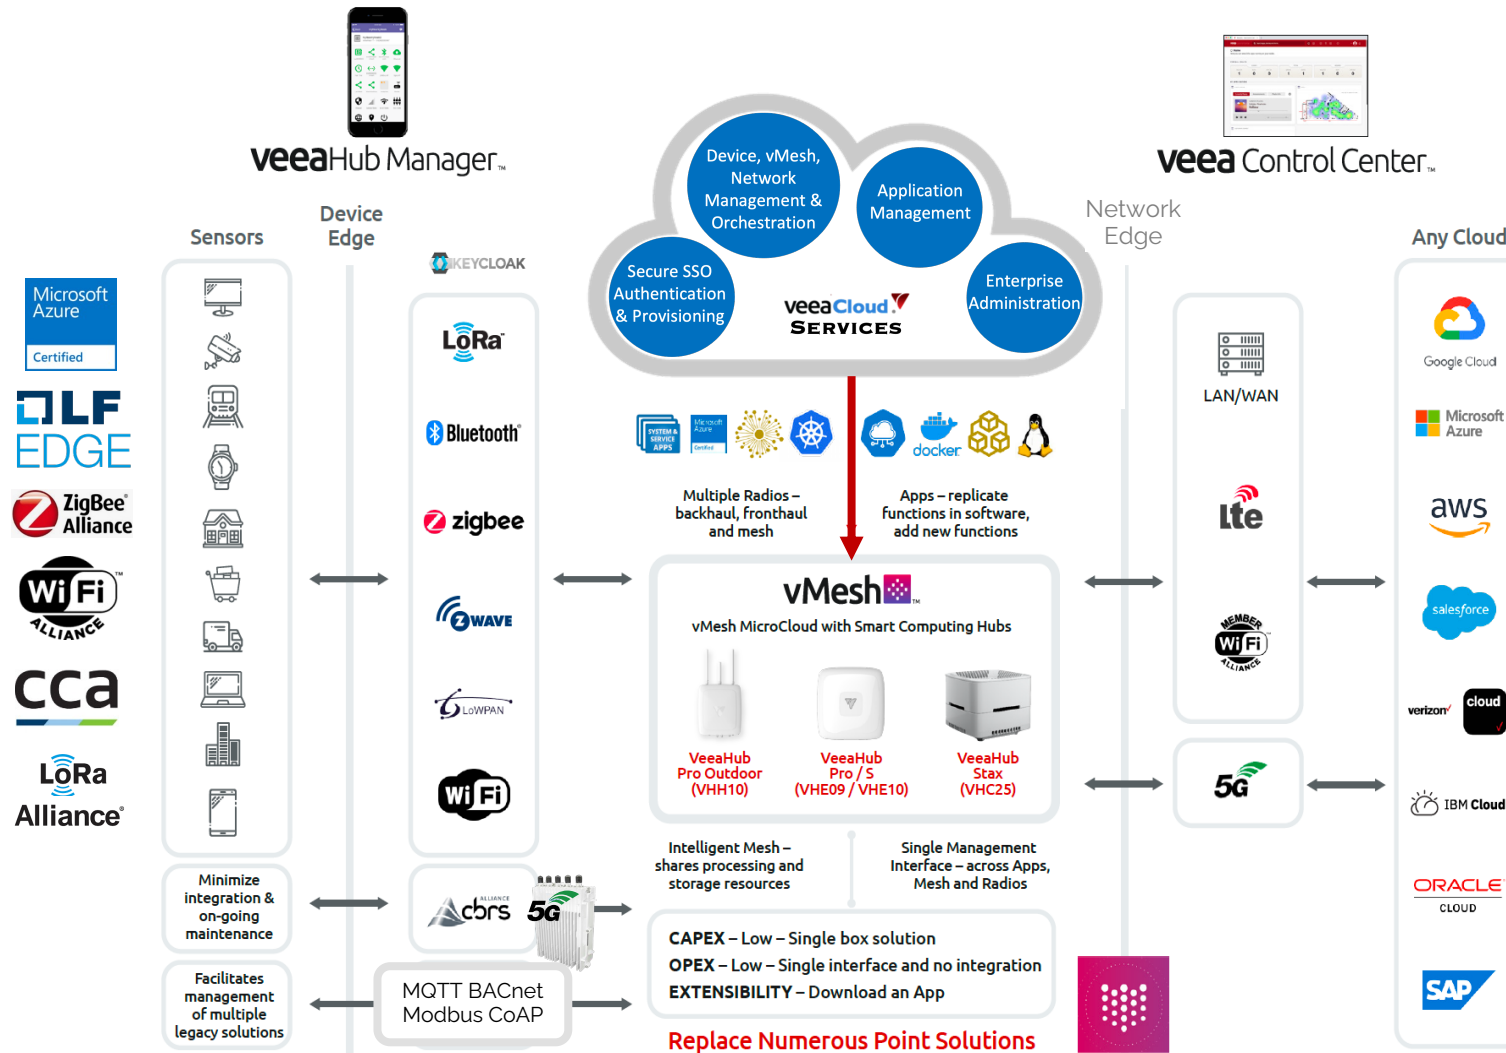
veeaHub Manager

Sensors

Device Edge

KEYCLOAK

Device, vMesh, Network Management & Orchestration

Application Management

Secure SSO Authentication & Provisioning

veeaCloud Services

Enterprise Administration

veea Control Center

Network Edge

Any Cloud

Microsoft Azure Certified

LF EDGE

ZigBee Alliance

Wi Fi ALLIANCE

cca

LoRa Alliance

LoRa

Bluetooth

zigbee

ZWAVE

6LoWPAN

Wi Fi

Multiple Radios – backhaul, fronthaul and mesh

Apps – replicate functions in software, add new functions

docker

LAN/WAN

lte

MEMBER Wi Fi ALLIANCE

5G

Google Cloud

Microsoft Azure

aws

salesforce

verizon cloud

IBM Cloud

ORACLE CLOUD

SAP

vMesh

vMesh MicroCloud with Smart Computing Hubs

VeeaHub Pro Outdoor (VHH10)

VeeaHub Pro / S (VHE09 / VHE10)

VeeaHub Stax (VHC25)

Minimize integration & on-going maintenance

cbrs ALLIANCE 5G

Intelligent Mesh – shares processing and storage resources

Single Management Interface – across Apps, Mesh and Radios

CAPEX – Low – Single box solution
OPEX – Low – Single interface and no integration
EXTENSIBILITY – Download an App

Facilitates management of multiple legacy solutions

MQTT BACnet Modbus CoAP

Replace Numerous Point Solutions